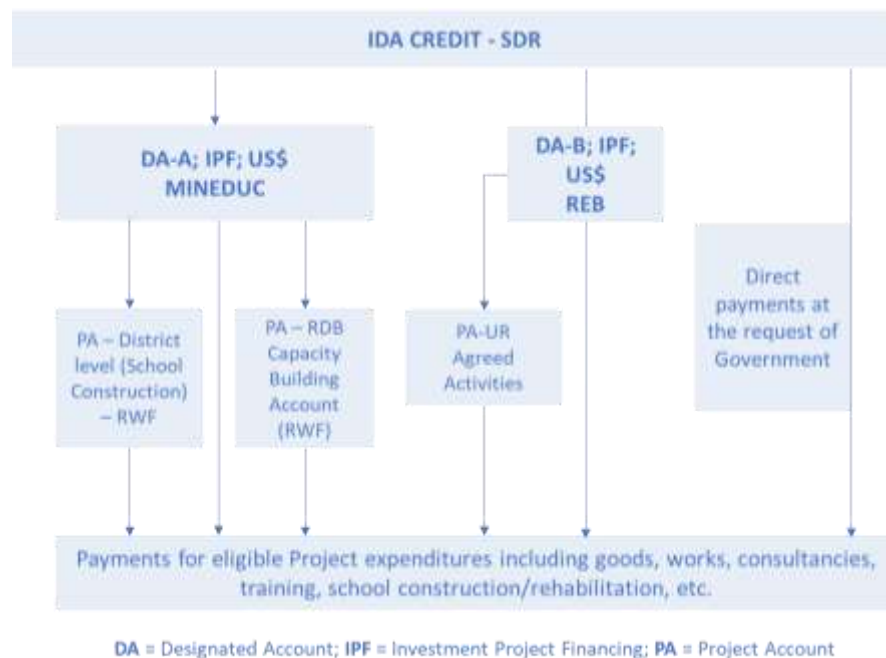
IDA CREDIT - SDR

DA-A; IPF; US$ MINEDUC

DA-B; IPF; US$ REB

PA – District level (School Construction) – RWF

PA – RDB Capacity Building Account (RWF)

PA-UR Agreed Activities

Direct payments at the request of Government

Payments for eligible Project expenditures including goods, works, consultancies, training, school construction/rehabilitation, etc.

DA = Designated Account; IPF = Investment Project Financing; PA = Project Account